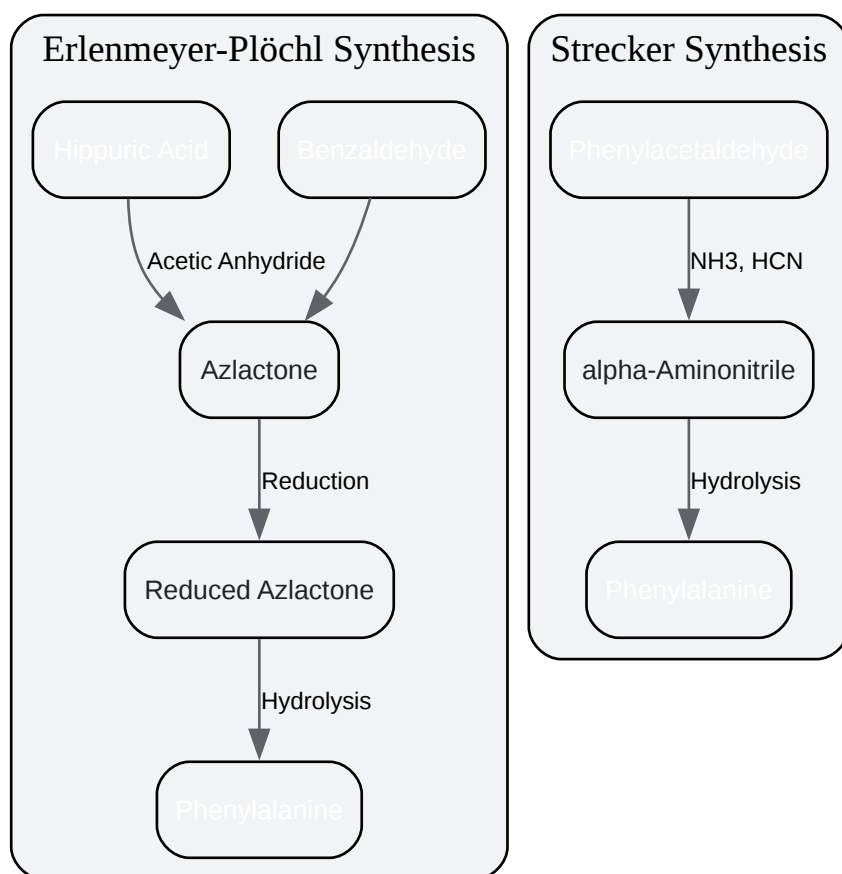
Erlenmeyer-Plöchl Synthesis

Hippuric Acid

Benzaldehyde

Acetic Anhydride

Azlactone

Reduction

Reduced Azlactone

Hydrolysis

Phenylalanine

Strecker Synthesis

Phenylacetaldehyde

NH3, HCN

alpha-Aminonitrile

Hydrolysis

Phenylalanine